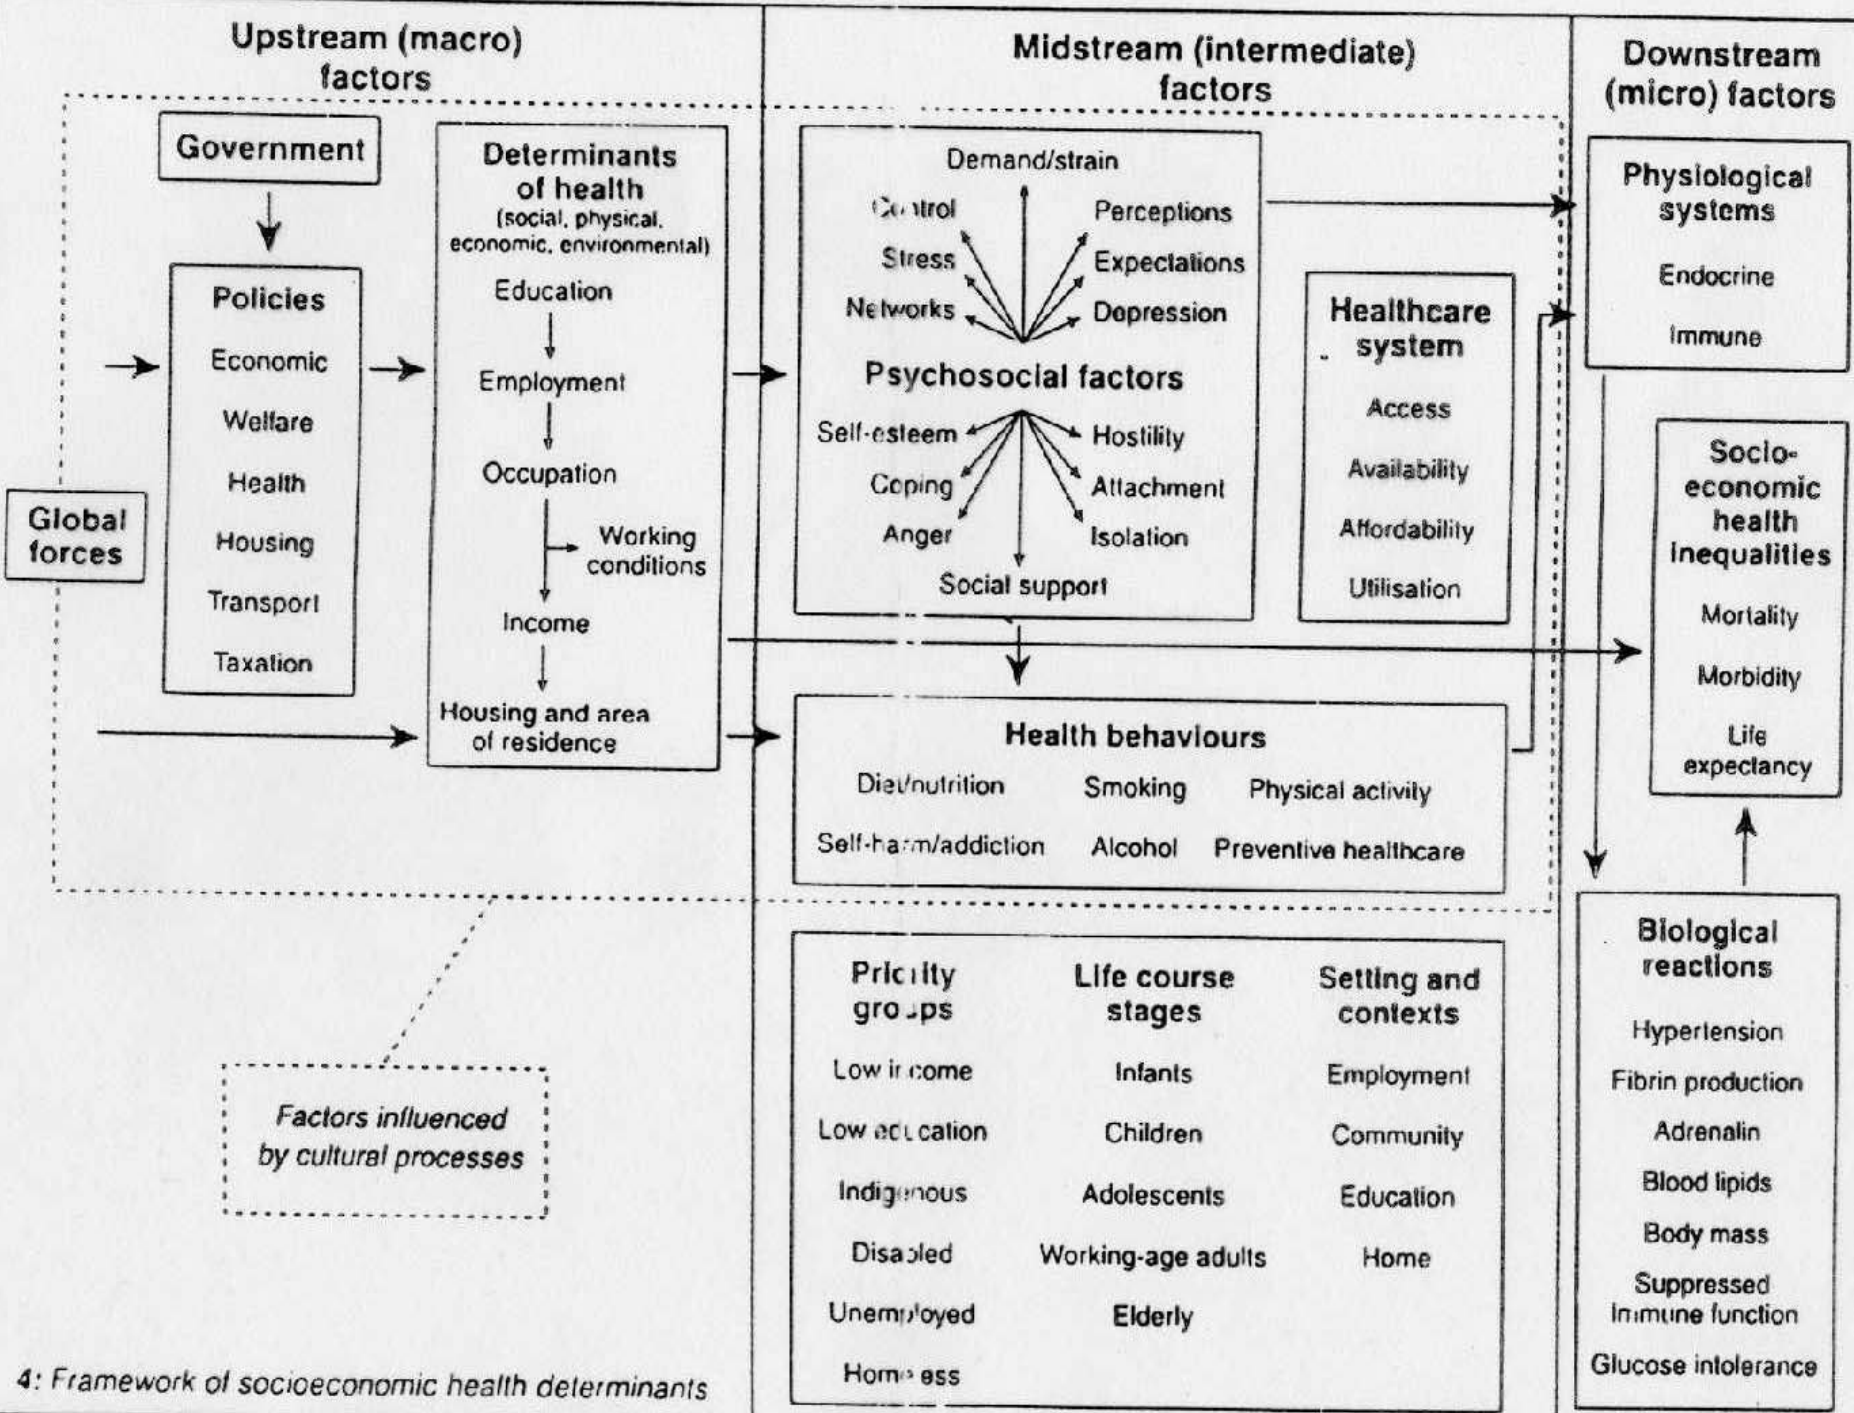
Upstream (macro) factors

Midstream (intermediate) factors

Downstream (micro) factors

Government

Policies
Economic
Welfare
Health
Housing
Transport
Taxation

Global forces

Determinants of health (social, physical, economic, environmental)
Education
Employment
Occupation
Working conditions
Income
Housing and area of residence

Demand/strain
Control
Perceptions
Stress
Expectations
Networks
Depression
Psychosocial factors
Self-esteem
Hostility
Coping
Attachment
Anger
Isolation
Social support

Healthcare system
Access
Availability
Affordability
Utilisation

Health behaviours
Diet/nutrition
Smoking
Physical activity
Self-harm/addiction
Alcohol
Preventive healthcare

Physiological systems
Endocrine
Immune

Socio-economic health inequalities
Mortality
Morbidity
Life expectancy

Priority groups
Low income
Low education
Indigenous
Disabled
Unemployed
Homeless

Life course stages
Infants
Children
Adolescents
Working-age adults
Elderly

Setting and contexts
Employment
Community
Education
Home

Biological reactions
Hypertension
Fibrin production
Adrenalin
Blood lipids
Body mass
Suppressed immune function
Glucose intolerance

Factors influenced by cultural processes

4: Framework of socioeconomic health determinants